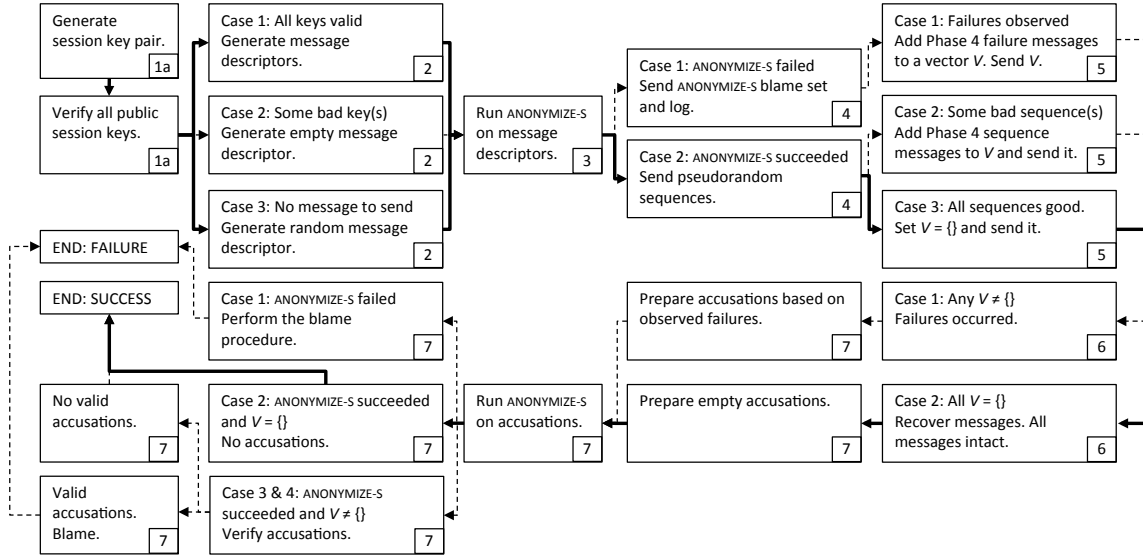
Generate session key pair.
1a

Verify all public session keys.
1a

Case 1: All keys valid
Generate message descriptors.
2

Case 2: Some bad key(s)
Generate empty message descriptor.
2

Case 3: No message to send
Generate random message descriptor.
2

Run ANONYMIZE-S on message descriptors.
3

Case 1: ANONYMIZE-S failed
Send ANONYMIZE-S blame set and log.
4

Case 2: ANONYMIZE-S succeeded
Send pseudorandom sequences.
4

Case 1: Failures observed
Add Phase 4 failure messages to a vector $V$. Send $V$.
5

Case 2: Some bad sequence(s)
Add Phase 4 sequence messages to $V$ and send it.
5

Case 3: All sequences good.
Set $V = \{\}$ and send it.
5

END: FAILURE

END: SUCCESS

Case 1: ANONYMIZE-S failed
Perform the blame procedure.
7

Prepare accusations based on observed failures.
7

Case 1: Any $V \neq \{\}$
Failures occurred.
6

No valid accusations.
7

Case 2: ANONYMIZE-S succeeded and $V = \{\}$
No accusations.
7

Run ANONYMIZE-S on accusations.
7

Prepare empty accusations.
7

Case 2: All $V = \{\}$
Recover messages. All messages intact.
6

Valid accusations. Blame.
7

Case 3 & 4: ANONYMIZE-S succeeded and $V \neq \{\}$
Verify accusations.
7